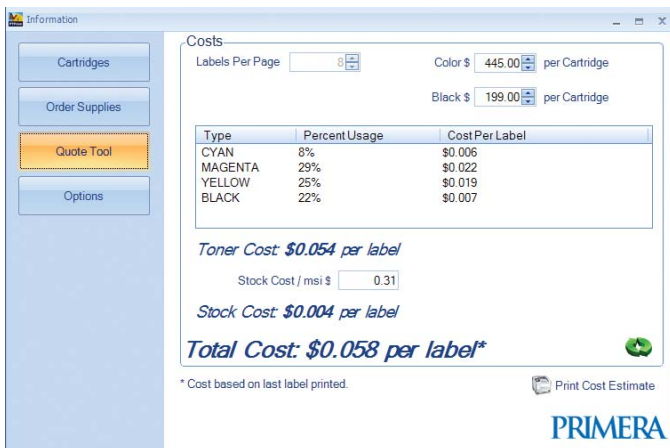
Information

Cartridges

Order Supplies

Quote Tool

Options

Costs

Labels Per Page 8

Color $ 445.00 per Cartridge

Black $ 199.00 per Cartridge

| Type | Percent Usage | Cost Per Label |
|---|---|---|
| CYAN | 8% | \$0.006 |
| MAGENTA | 29% | \$0.022 |
| YELLOW | 25% | \$0.019 |
| BLACK | 22% | \$0.007 |

Toner Cost: $0.054 per label

Stock Cost / msi $ 0.31

Stock Cost: $0.004 per label

Total Cost: $0.058 per label*

* Cost based on last label printed.

Print Cost Estimate

PRIMERA